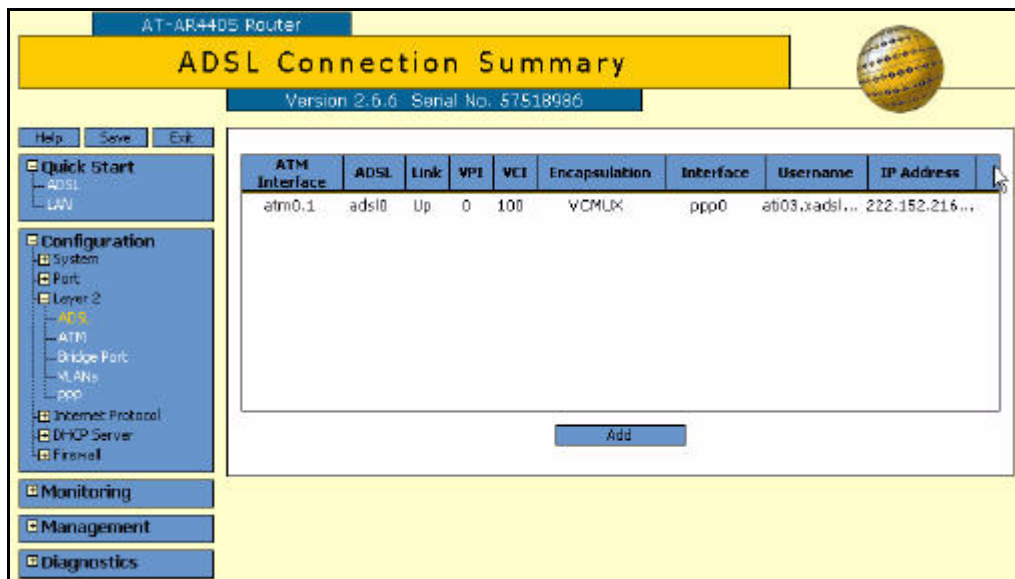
AT-AR440S Router

ADSL Connection Summary

Version 2.6.6 Serial No. 57518986

Help Save Exit

Quick Start
ADSL
LAN

Configuration
System
Port
Layer 2
ADSL
ATM
Bridge Port
VLANs
PPP
Internet Protocol
DHCP Server
Firewall

Monitoring

Management

Diagnostics

| ATM Interface | ADSL | Link | VPI | VCI | Encapsulation | Interface | Username | IP Address |
|---|---|---|---|---|---|---|---|---|
| atm0.1 | adsl0 | Up | 0 | 100 | VCMUX | ppp0 | ati03.xadsl... | 222.152.216... |

Add